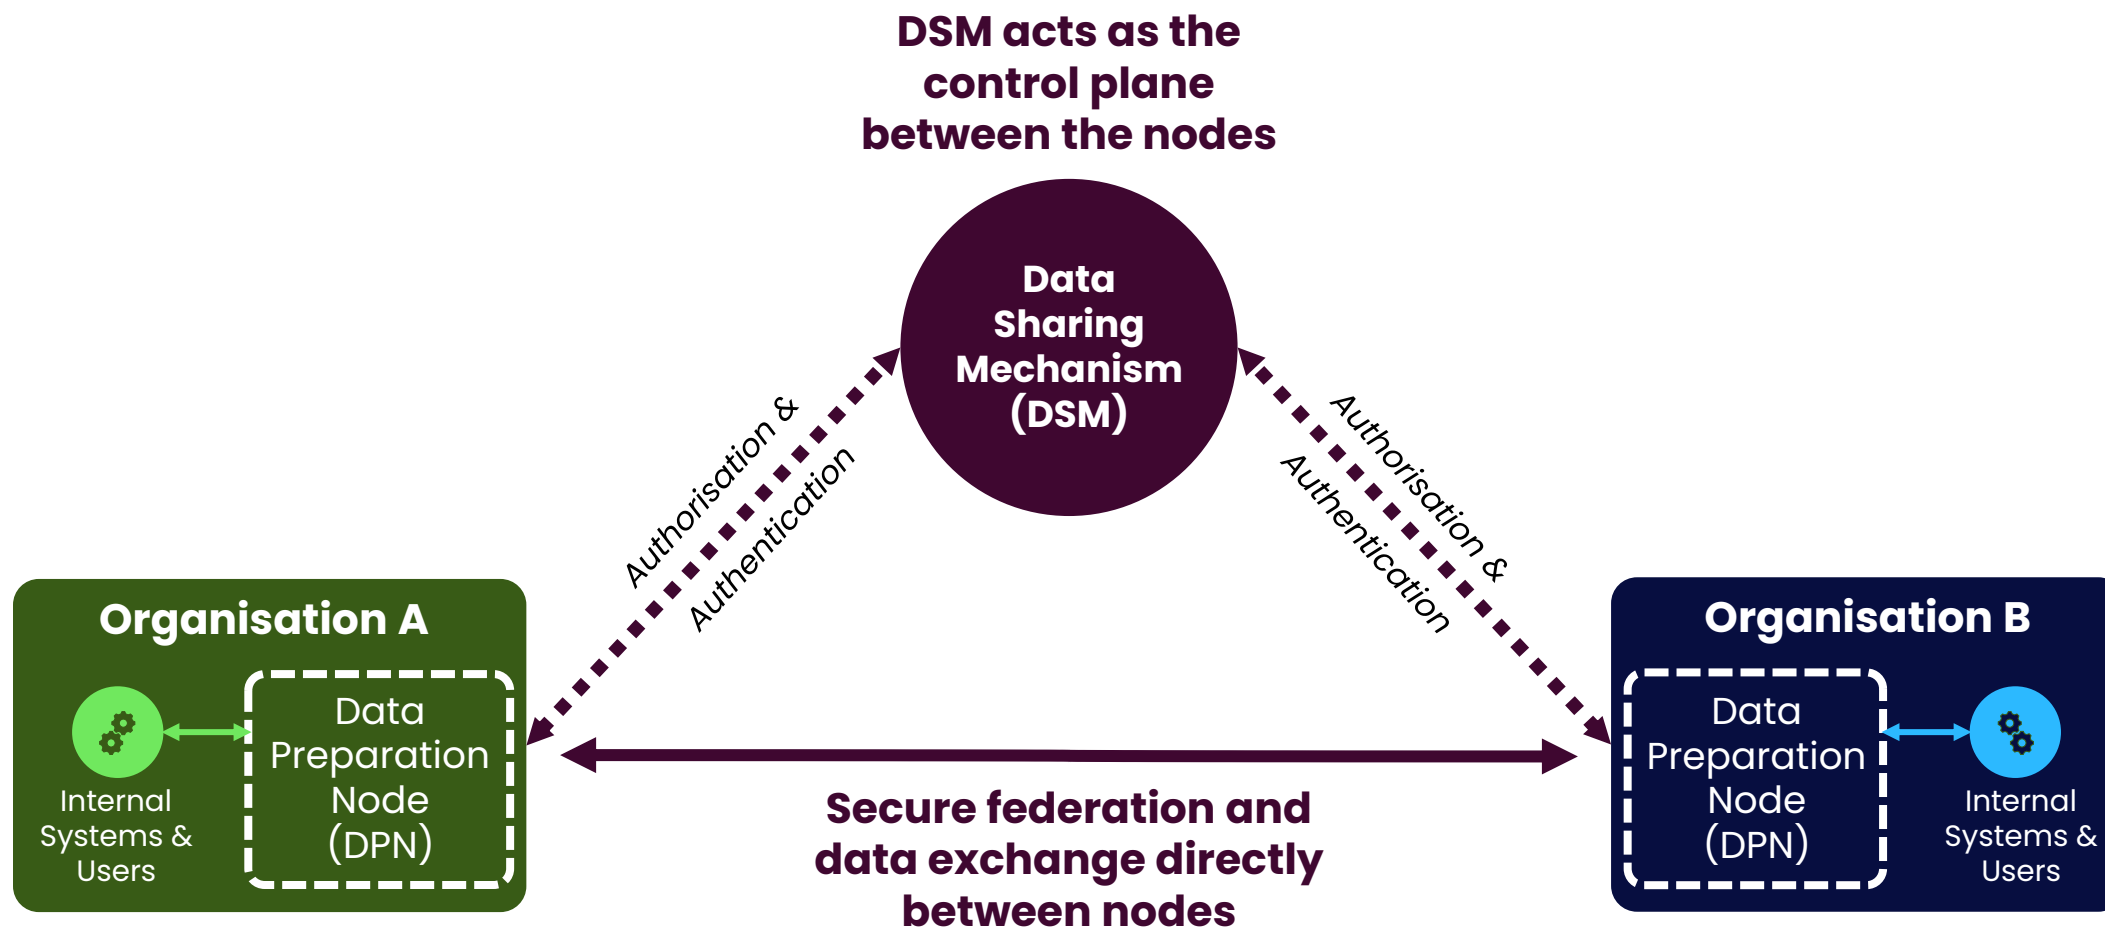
DSM acts as the control plane between the nodes

Data Sharing Mechanism (DSM)

Authorisation & Authentication

Authorisation & Authentication

Organisation A

Internal Systems & Users

Data Preparation Node (DPN)

Organisation B

Data Preparation Node (DPN)

Internal Systems & Users

Secure federation and data exchange directly between nodes